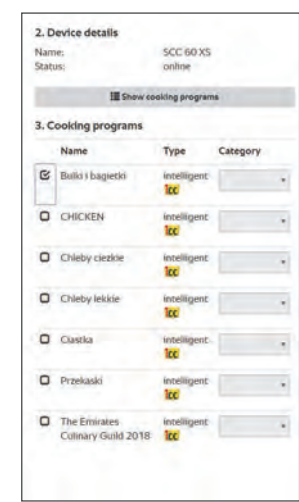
2. Device details

Name: SCC 60 XS
Status: online

Show cooking programs

3. Cooking programs

| | Name | Type | Category |
|---|---|---|---|
| ☑ | Bulki i bagietki | intelligent icc | |
| ☐ | CHICKEN | intelligent icc | |
| ☐ | Chleby ciezkie | intelligent icc | |
| ☐ | Chleby lekkie | intelligent icc | |
| ☐ | Ciastka | intelligent icc | |
| ☐ | Przekaski | intelligent icc | |
| ☐ | The Emirates Culinary Guild 2018 | intelligent icc | |